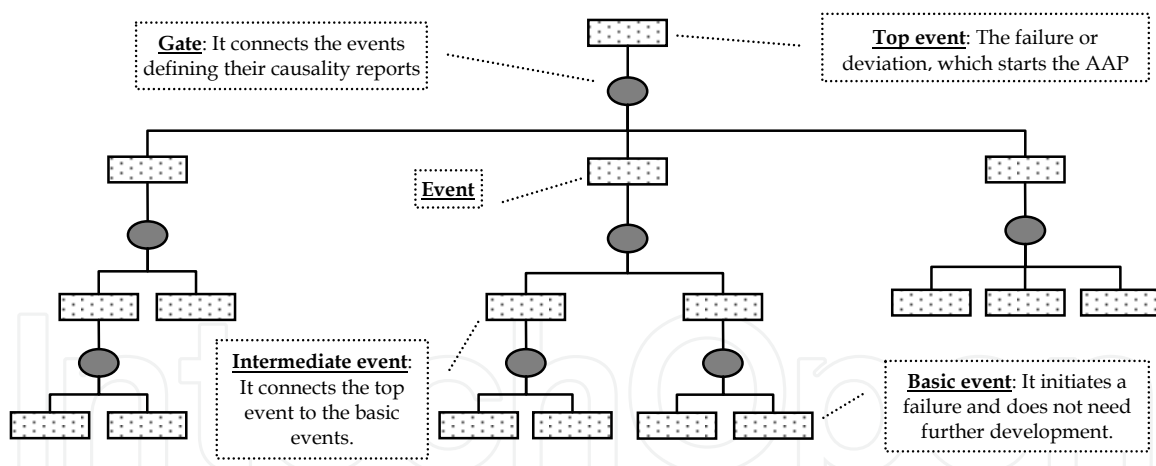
Gate: It connects the events defining their causality reports

Top event: The failure or deviation, which starts the AAP

Event

Intermediate event: It connects the top event to the basic events.

Basic event: It initiates a failure and does not need further development.